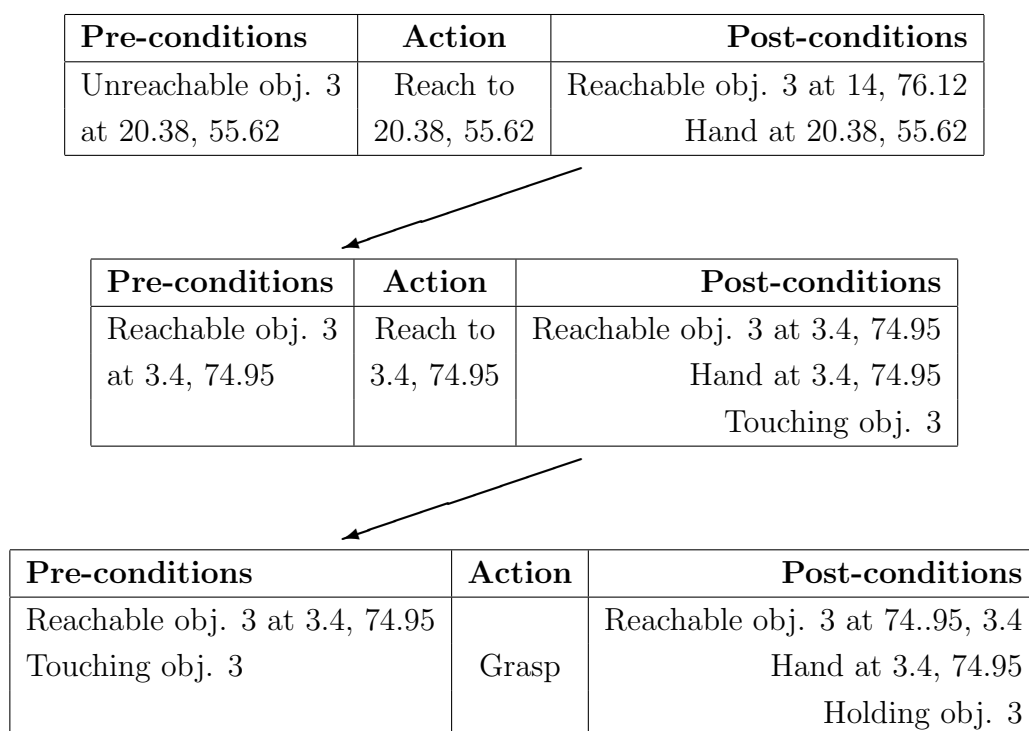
| Pre-conditions | Action | Post-conditions |
|---|---|---|
| Unreachable obj. 3 at 20.38, 55.62 | Reach to 20.38, 55.62 | Reachable obj. 3 at 14, 76.12 Hand at 20.38, 55.62 |

| Pre-conditions | Action | Post-conditions |
|---|---|---|
| Reachable obj. 3 at 3.4, 74.95 | Reach to 3.4, 74.95 | Reachable obj. 3 at 3.4, 74.95 Hand at 3.4, 74.95 Touching obj. 3 |

| Pre-conditions | Action | Post-conditions |
|---|---|---|
| Reachable obj. 3 at 3.4, 74.95 Touching obj. 3 | Grasp | Reachable obj. 3 at 74..95, 3.4 Hand at 3.4, 74.95 Holding obj. 3 |